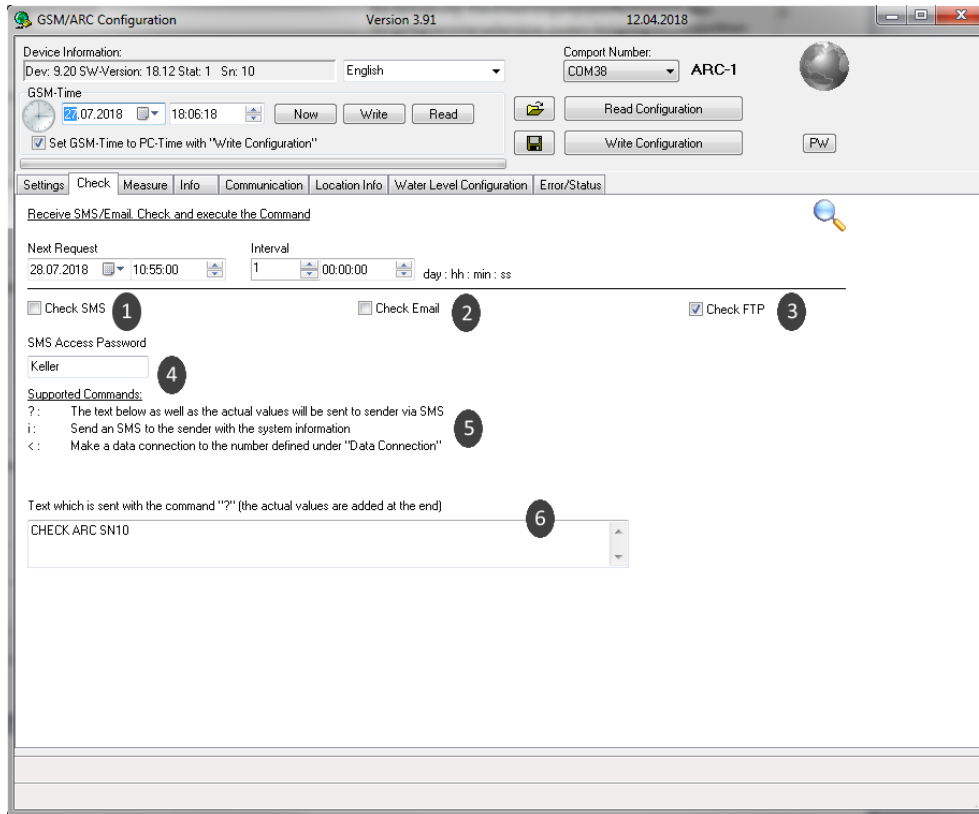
GSM/ARC Configuration Version 3.91 12.04.2018

Device Information:
Dev: 9.20 SW-Version: 18.12 Stat: 1 Sn: 10
English
Comport Number:
COM38
ARC-1
GSM-Time
27.07.2018 18:06:18 Now Write Read
Set GSM-Time to PC-Time with "Write Configuration"
Read Configuration
Write Configuration
PW

Settings | Check | Measure | Info | Communication | Location Info | Water Level Configuration | Error/Status

Receive SMS/Email. Check and execute the Command

Next Request
28.07.2018 10:55:00
Interval
1 00:00:00 day : hh : min : ss

Check SMS 1
Check Email 2
Check FTP 3

SMS Access Password
Keller 4

Supported Commands:
? : The text below as well as the actual values will be sent to sender via SMS
i : Send an SMS to the sender with the system information
< : Make a data connection to the number defined under "Data Connection"
5

Text which is sent with the command "?" (the actual values are added at the end) 6
CHECK ARC SN10